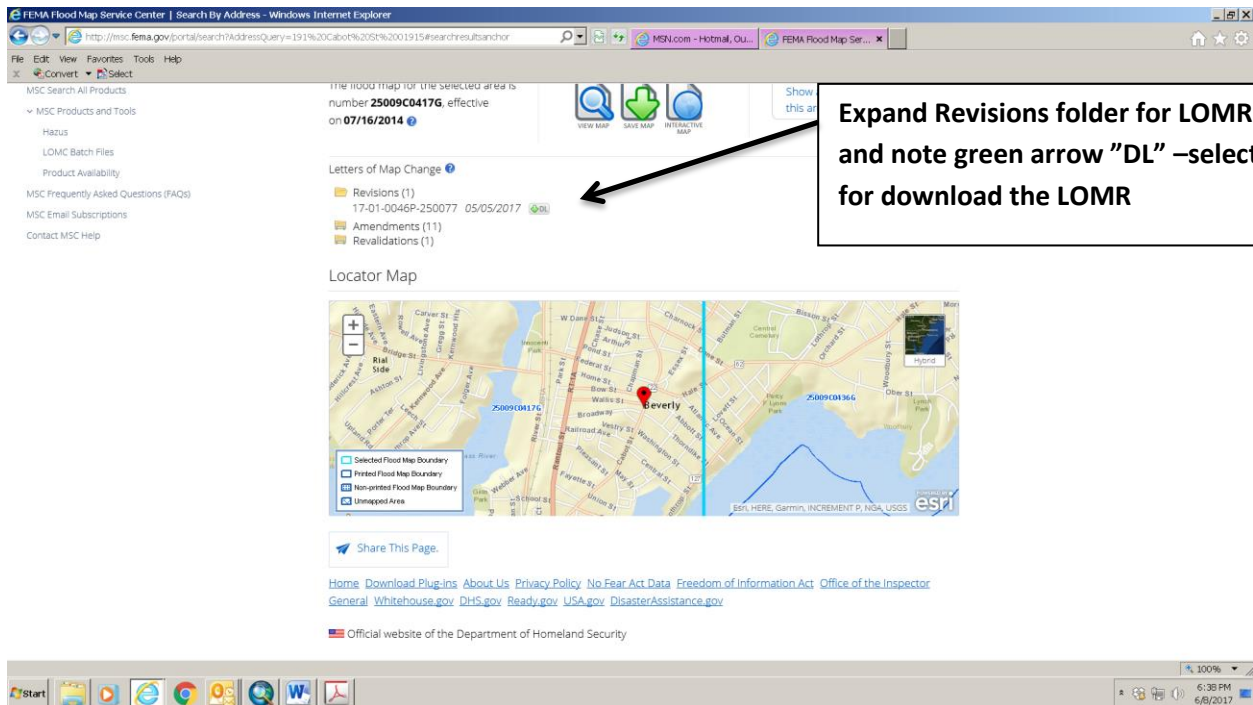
FEMA Flood Map Service Center | Search By Address - Windows Internet Explorer

http://msc.fema.gov/portal/search?AddressQuery=191%20Cabot%20St%2001915#searchresultsanchor

MSN.com - Hotmail, Ou... FEMA Flood Map Ser...

File Edit View Favorites Tools Help

Convert Select

MSC Search All Products

MSC Products and Tools

Hazus

LOMC Batch Files

Product Availability

MSC Frequently Asked Questions (FAQs)

MSC Email Subscriptions

Contact MSC Help

The flood map for the selected area is number 25009C0417G, effective on 07/16/2014

VIEW MAP SAVE MAP INTERACTIVE MAP

Show this ar

Expand Revisions folder for LOMR and note green arrow "DL" –select for download the LOMR

Letters of Map Change

Revisions (1)
17-01-0046P-250077 05/05/2017 DL

Amendments (11)

Revalidations (1)

Locator Map

Carver St Bridge St Rial Side Ashton St Porter Ter W Dane St Judson St Arthur St Bow St Home St Federal St Walls St Broadway Railroad Ave Vestry St Washington St Beverly Pleasant St Webber Ave Fayette St School St Union St River St Bisson St Obar St Hale St Lothrop St 25009C0417G 25009C0366G Hybrid

Selected Flood Map Boundary
Printed Flood Map Boundary
Non-printed Flood Map Boundary
Unmapped Area

Esri, HERE, Garmin, INCREMENT P, NGA, USGS esri

Share This Page.

Home Download Plug-ins About Us Privacy Policy No Fear Act Data Freedom of Information Act Office of the Inspector General Whitehouse.gov DHS.gov Ready.gov USA.gov DisasterAssistance.gov

Official website of the Department of Homeland Security

100%

Start

6:38 PM
6/8/2017